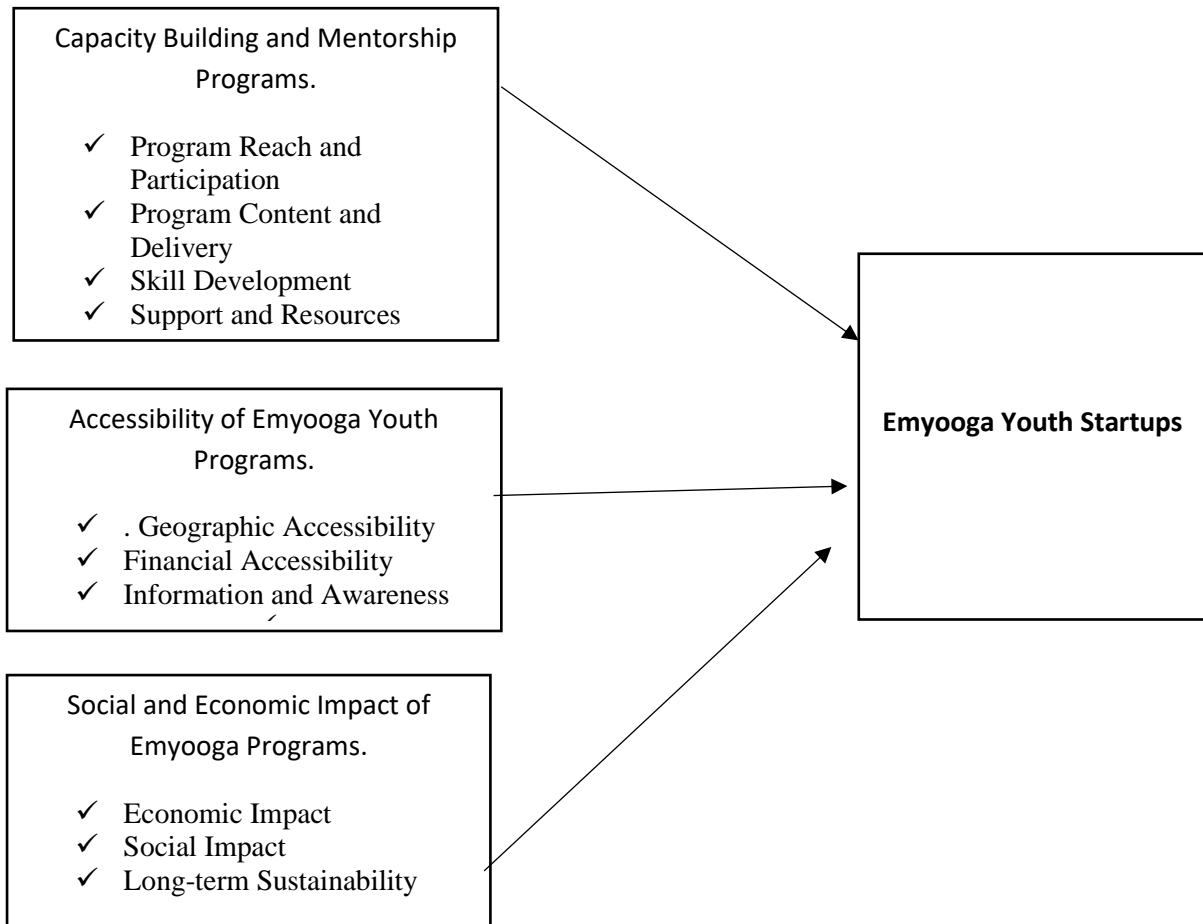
Capacity Building and Mentorship Programs.

✓ Program Reach and Participation
✓ Program Content and Delivery
✓ Skill Development
✓ Support and Resources

Accessibility of Emyooga Youth Programs.

✓ . Geographic Accessibility
✓ Financial Accessibility
✓ Information and Awareness

Social and Economic Impact of Emyooga Programs.

✓ Economic Impact
✓ Social Impact
✓ Long-term Sustainability

**Emyooga Youth Startups**